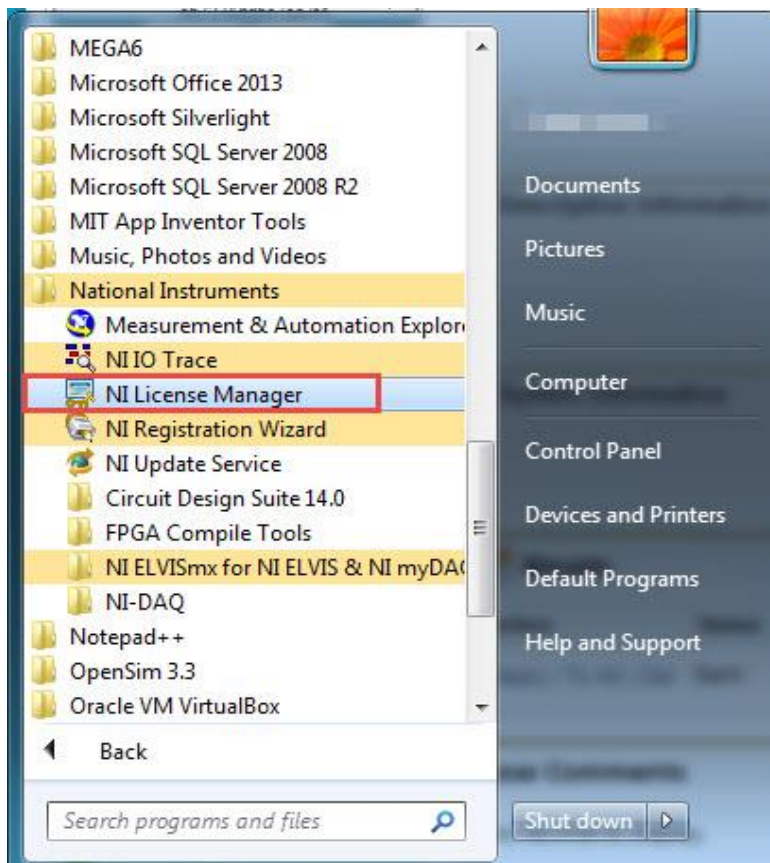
MEGA6
Microsoft Office 2013
Microsoft Silverlight
Microsoft SQL Server 2008
Microsoft SQL Server 2008 R2
MIT App Inventor Tools
Music, Photos and Videos
National Instruments
Measurement & Automation Explor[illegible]
NI IO Trace
NI License Manager
NI Registration Wizard
NI Update Service
Circuit Design Suite 14.0
FPGA Compile Tools
NI ELVISmx for NI ELVIS & NI myDA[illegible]
NI-DAQ
Notepad++
OpenSim 3.3
Oracle VM VirtualBox
Back
Search programs and files

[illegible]
Documents
Pictures
Music
Computer
Control Panel
Devices and Printers
Default Programs
Help and Support
Shut down